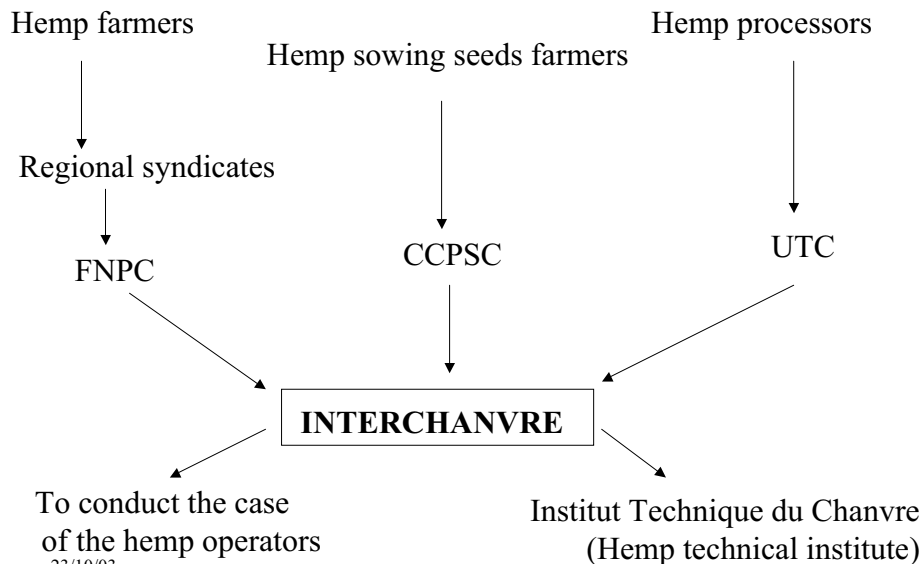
Hemp farmers

Hemp sowing seeds farmers

Hemp processors

Regional syndicates

FNPC

CCPSC

UTC

INTERCHANVRE

To conduct the case of the hemp operators

Institut Technique du Chanvre (Hemp technical institute)

23/10/03